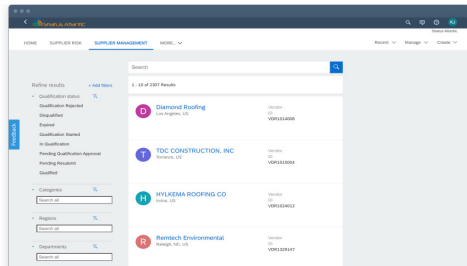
Status Alerts

HOME SUPPLIER RISK SUPPLIER MANAGEMENT MORE...

Recent Manage Create

Search

Refine results + Add filters

Qualification status

Qualification Rejected

Disqualified

Expired

Qualification Started

In Qualification

Pending Qualification Approval

Pending Requalification

Qualified

Categories

Search all

Regions

Search all

Departments

Search all

Feedback

1 - 10 of 2307 Results

D Diamond Roofing
Los Angeles, US
Vendor ID: VDR1014006

T TDC CONSTRUCTION, INC
Torrance, US
Vendor ID: VDR1015004

H HYLKEMA ROOFING CO
Irvine, US
Vendor ID: VDR1024012

R Remtech Environmental
Raleigh, NC, US
Vendor ID: VDR1328147